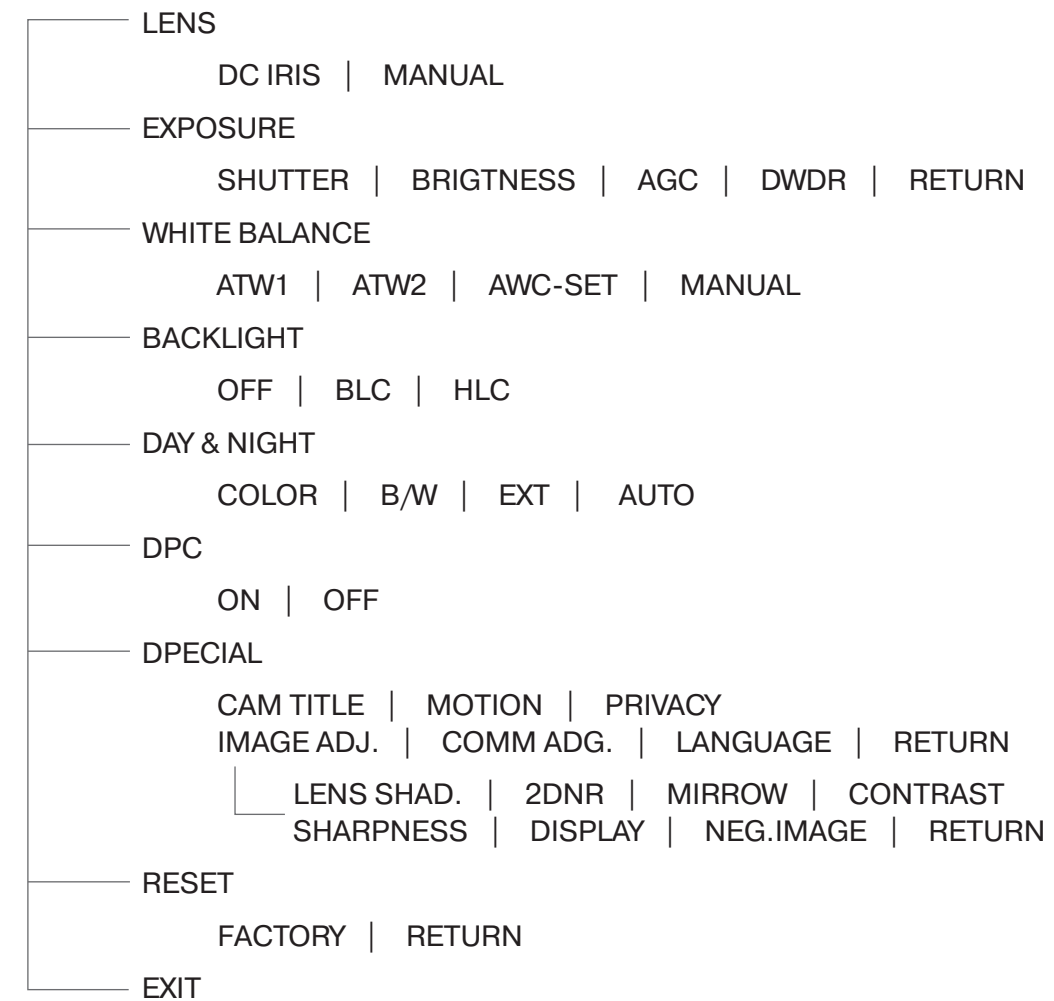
LENS

DC IRIS | MANUAL

EXPOSURE

SHUTTER | BRIGTNESS | AGC | DWDR | RETURN

WHITE BALANCE

ATW1 | ATW2 | AWC-SET | MANUAL

BACKLIGHT

OFF | BLC | HLC

DAY & NIGHT

COLOR | B/W | EXT | AUTO

DPC

ON | OFF

DPECIAL

CAM TITLE | MOTION | PRIVACY
IMAGE ADJ. | COMM ADG. | LANGUAGE | RETURN

LENS SHAD. | 2DNR | MIRROW | CONTRAST
SHARPNESS | DISPLAY | NEG.IMAGE | RETURN

RESET

FACTORY | RETURN

EXIT